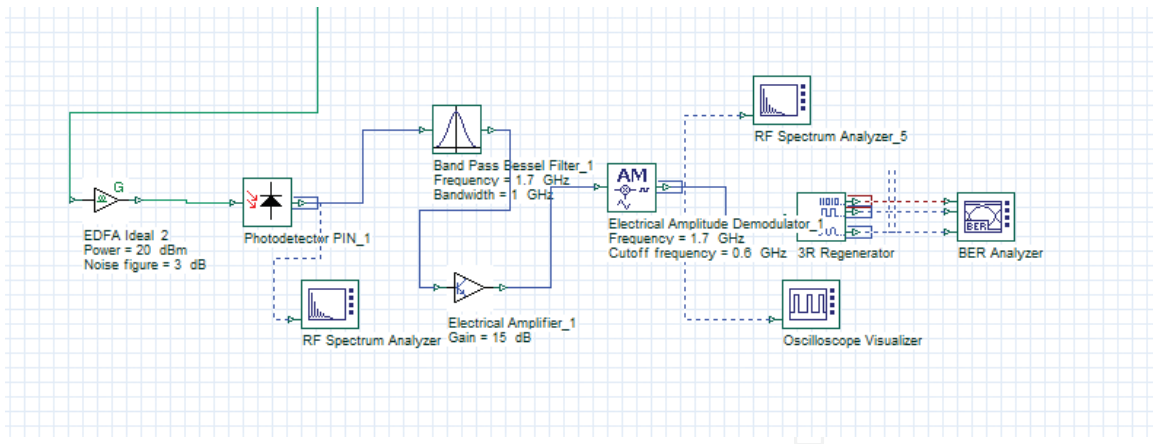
G

EDFA Ideal_2
Power = 20 dBm
Noise figure = 3 dB

Photodetector PIN_1

RF Spectrum Analyzer

Band Pass Bessel Filter_1
Frequency = 1.7 GHz
Bandwidth = 1 GHz

Electrical Amplifier_1
Gain = 15 dB

AM

Electrical Amplitude Demodulator_1
Frequency = 1.7 GHz
Cutoff frequency = 0.6 GHz

RF Spectrum Analyzer_5

1010

3R Regenerator

BER

BER Analyzer

Oscilloscope Visualizer